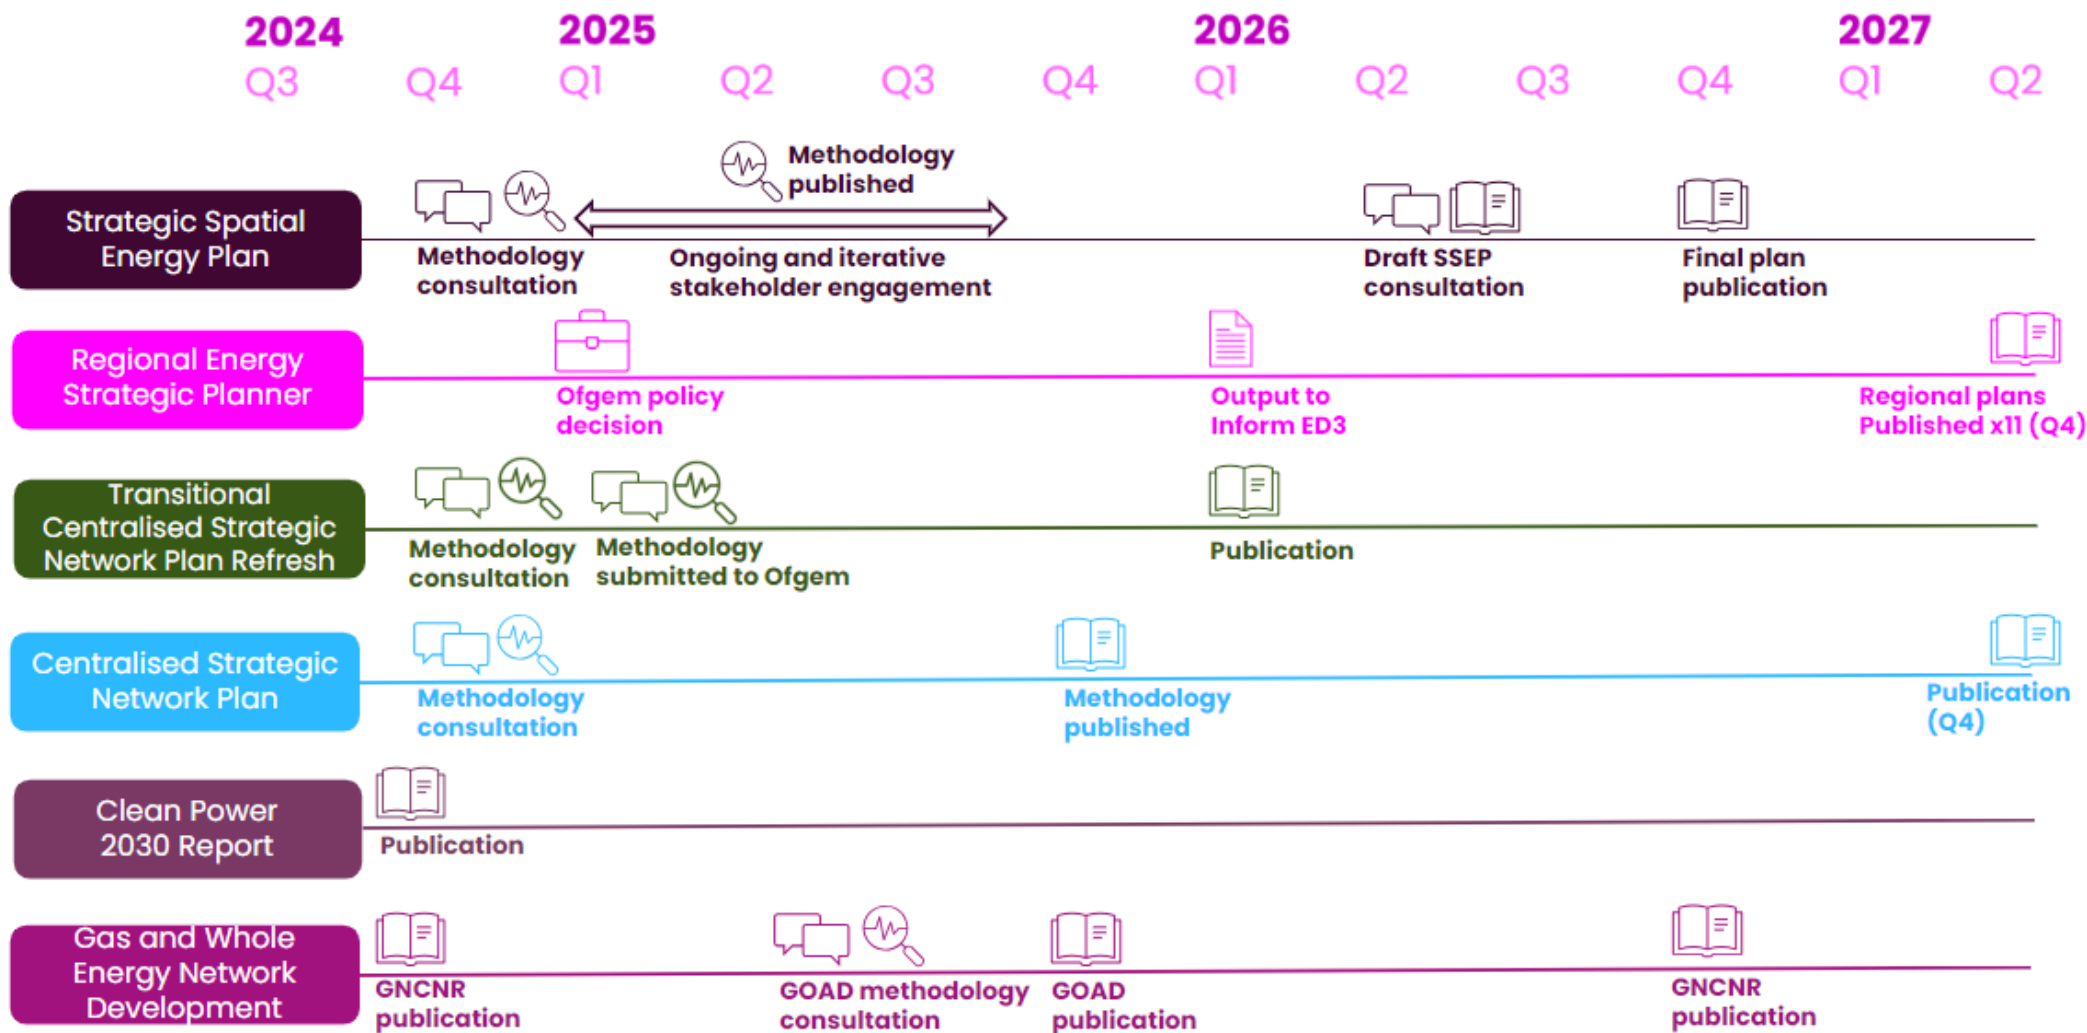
2024 2025 2026 2027
Q3 Q4 Q1 Q2 Q3 Q4 Q1 Q2 Q3 Q4 Q1 Q2

Strategic Spatial Energy Plan
Methodology published
Methodology consultation
Ongoing and iterative stakeholder engagement
Draft SSEP consultation
Final plan publication

Regional Energy Strategic Planner
Ofgem policy decision
Output to Inform ED3
Regional plans Published x11 (Q4)

Transitional Centralised Strategic Network Plan Refresh
Methodology consultation
Methodology submitted to Ofgem
Publication

Centralised Strategic Network Plan
Methodology consultation
Methodology published
Publication (Q4)

Clean Power 2030 Report
Publication

Gas and Whole Energy Network Development
GNCNR publication
GOAD methodology consultation
GOAD publication
GNCNR publication